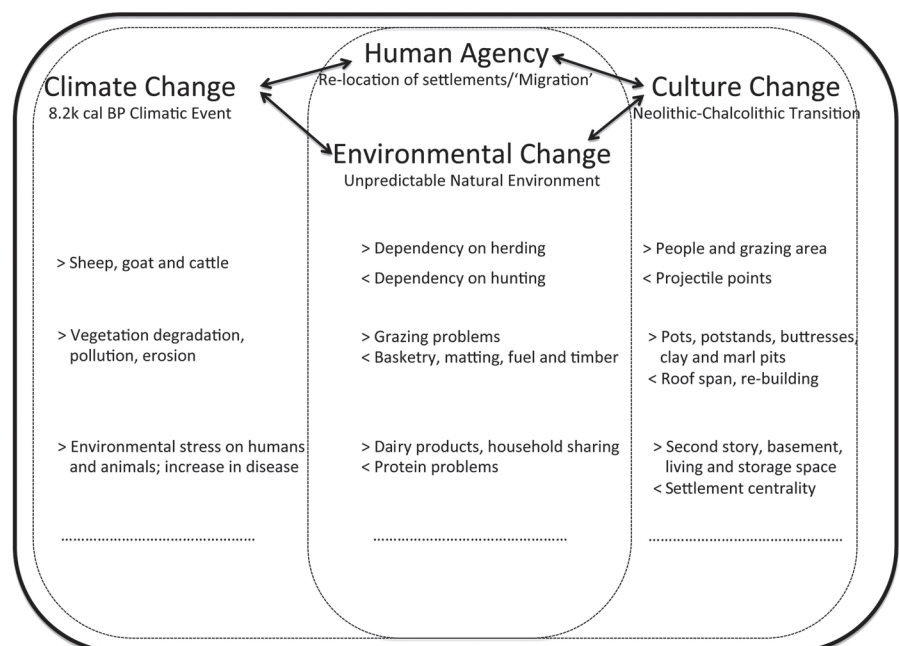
Human Agency
Re-location of settlements/'Migration'

Climate Change
8.2k cal BP Climatic Event

Culture Change
Neolithic-Chalcolithic Transition

Environmental Change
Unpredictable Natural Environment

> Sheep, goat and cattle

> Vegetation degradation, pollution, erosion

> Environmental stress on humans and animals; increase in disease

.............................................

> Dependency on herding
< Dependency on hunting

> Grazing problems
< Basketry, matting, fuel and timber

> Dairy products, household sharing
< Protein problems

.............................................

> People and grazing area
< Projectile points

> Pots, potstands, buttresses, clay and marl pits
< Roof span, re-building

> Second story, basement, living and storage space
< Settlement centrality

.............................................